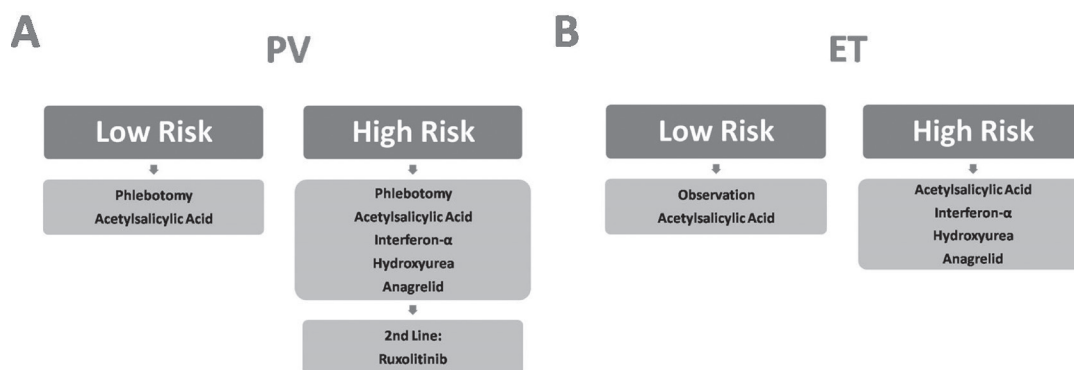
A

PV

Low Risk

Phlebotomy
Acetylsalicylic Acid

High Risk

Phlebotomy
Acetylsalicylic Acid
Interferon-α
Hydroxyurea
Anagrelid

2nd Line:
Ruxolitinib

B

ET

Low Risk

Observation
Acetylsalicylic Acid

High Risk

Acetylsalicylic Acid
Interferon-α
Hydroxyurea
Anagrelid